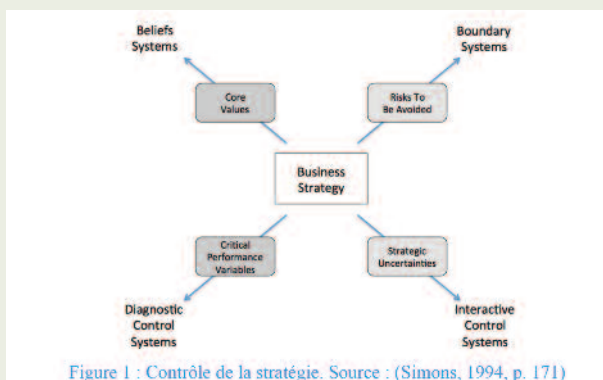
Beliefs Systems

Boundary Systems

Core Values

Risks To Be Avoided

Business Strategy

Critical Performance Variables

Strategic Uncertainties

Diagnostic Control Systems

Interactive Control Systems

Figure 1 : Contrôle de la stratégie. Source : (Simons, 1994, p. 171)